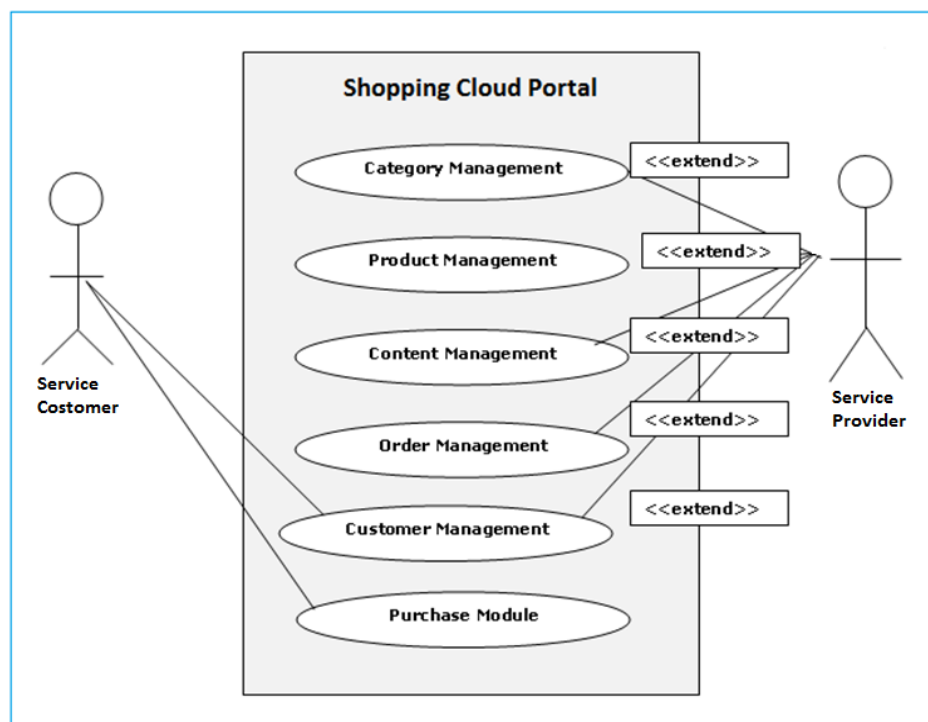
Shopping Cloud Portal

Category Management

<<extend>>

Product Management

<<extend>>

Content Management

<<extend>>

Order Management

<<extend>>

Customer Management

<<extend>>

Purchase Module

Service Costomer

Service Provider